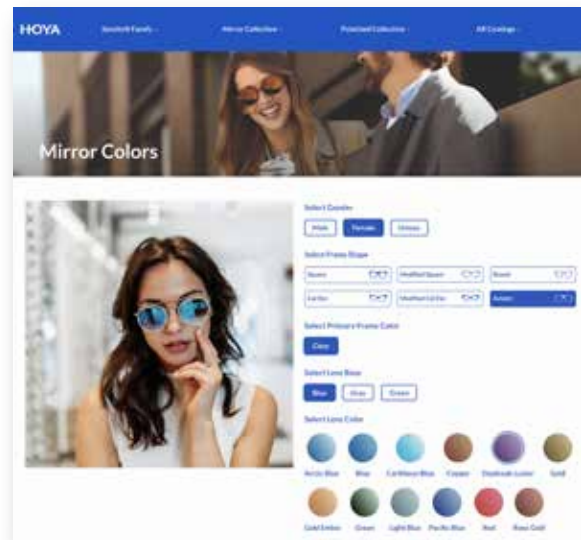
HOYA

Sensity® Family · Mirror Collection · Polarized Collection · All Coatings ·

Mirror Colors

Select Gender

Male Female Unisex

Select Frame Shape

Square Modified Square Round

Cat Eye Modified Cat Eye Aviator

Select Primary Frame Color

Clear

Select Lens Base

Blue Gray Green

Select Lens Color

Arctic Blue Blue Caribbean Blue Copper Daydream Luster Gold

Gold Ember Green Light Blue Pacific Blue Red Rose Gold